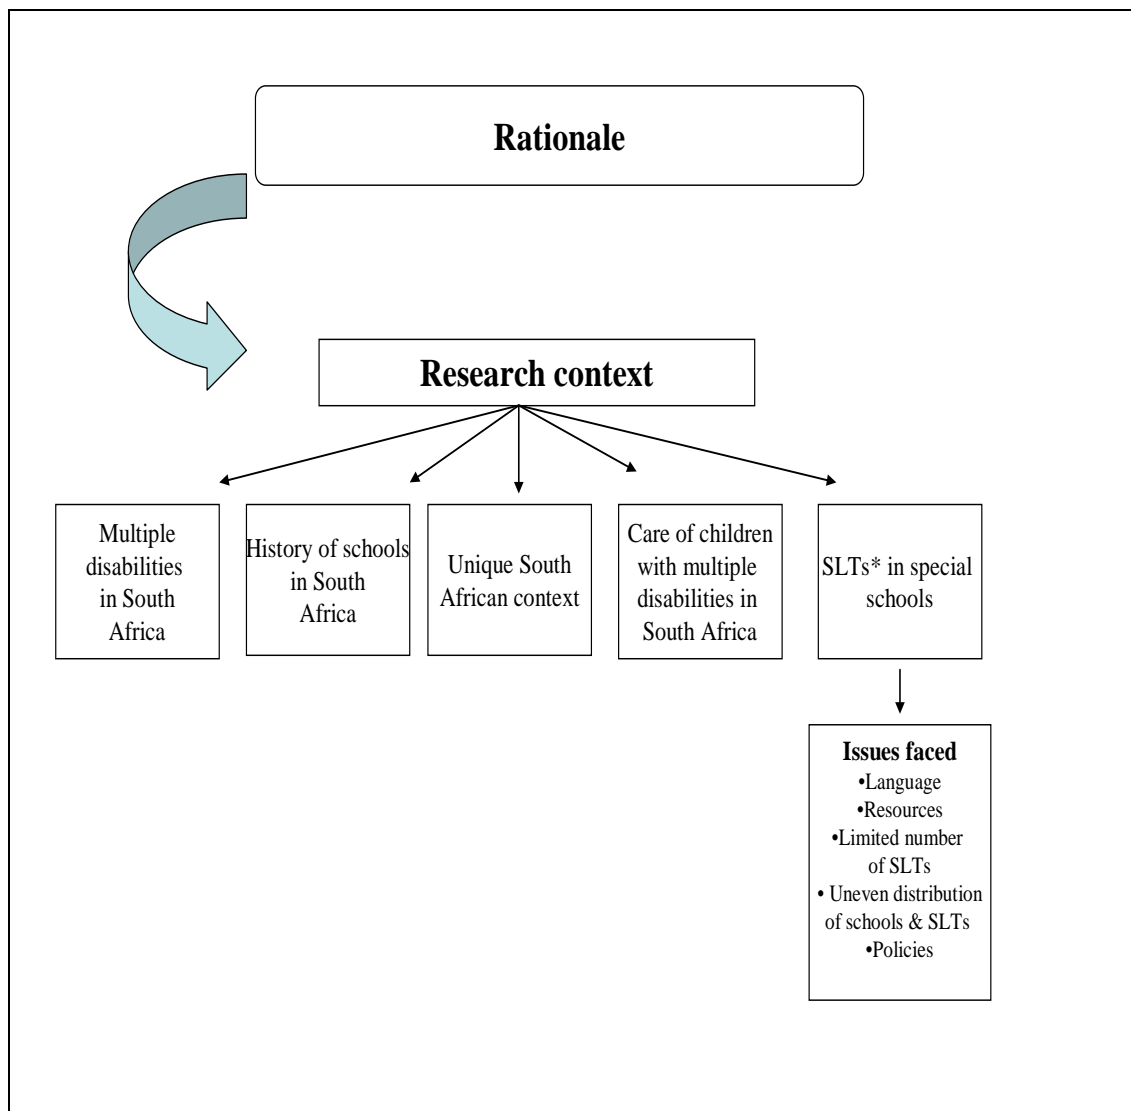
Rationale

Research context

Multiple disabilities in South Africa

History of schools in South Africa

Unique South African context

Care of children with multiple disabilities in South Africa

SLTs* in special schools

Issues faced
•Language
•Resources
•Limited number of SLTs
• Uneven distribution of schools & SLTs
•Policies